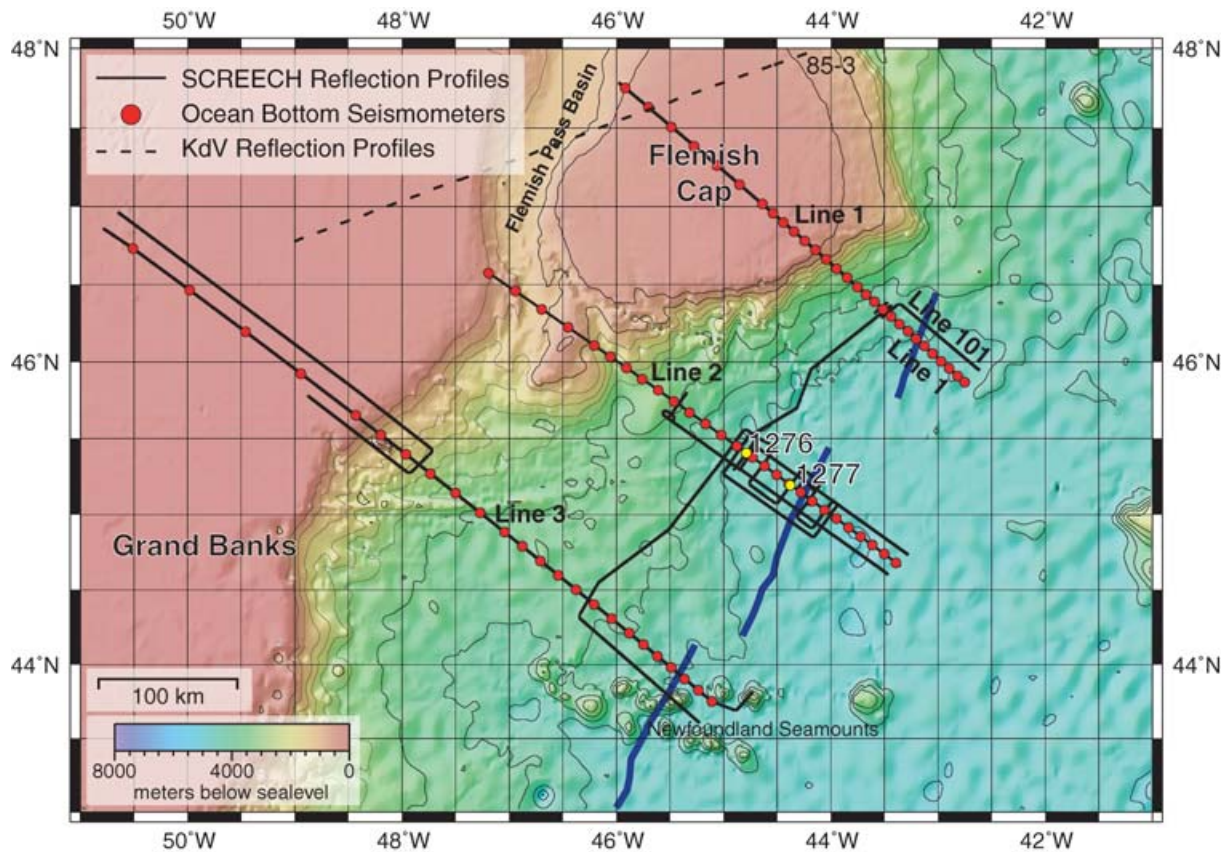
50°W 48°W 46°W 44°W 42°W

48°N 48°N

SCREECH Reflection Profiles
Ocean Bottom Seismometers
KdV Reflection Profiles

85-3

Flemish Pass Basin

Flemish Cap

Line 1

Line 101

Line 1

46°N 46°N

Line 2

1276

1277

Line 3

Grand Banks

44°N 44°N

100 km

Newfoundland Seamounts

8000 4000 0
meters below sealevel

50°W 48°W 46°W 44°W 42°W